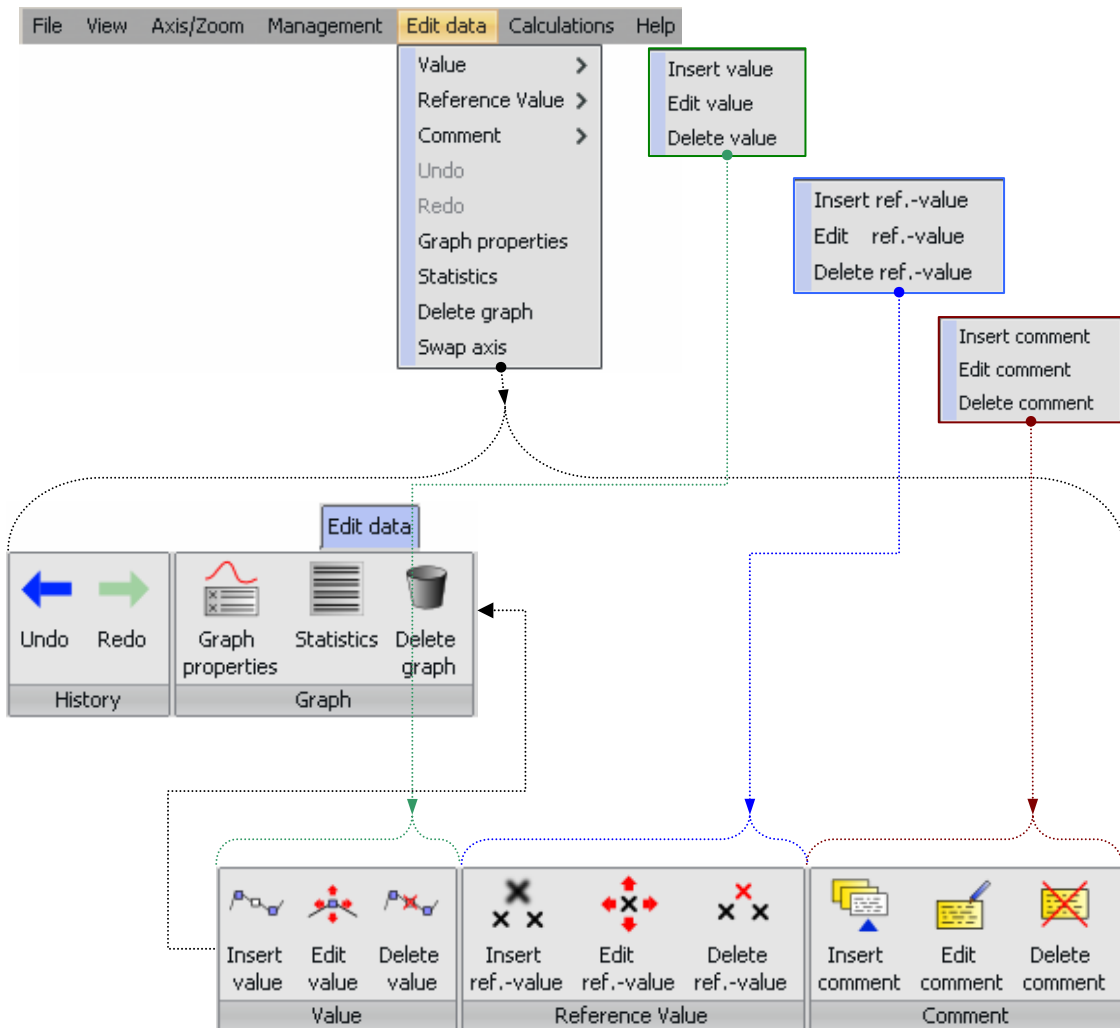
File View Axis/Zoom Management Edit data Calculations Help

Value
Reference Value
Comment
Undo
Redo
Graph properties
Statistics
Delete graph
Swap axis

Insert value
Edit value
Delete value

Insert ref.-value
Edit ref.-value
Delete ref.-value

Insert comment
Edit comment
Delete comment

Edit data

Undo Redo
History

Graph properties Statistics Delete graph
Graph

Insert value Edit value Delete value
Value

Insert ref.-value Edit ref.-value Delete ref.-value
Reference Value

Insert comment Edit comment Delete comment
Comment